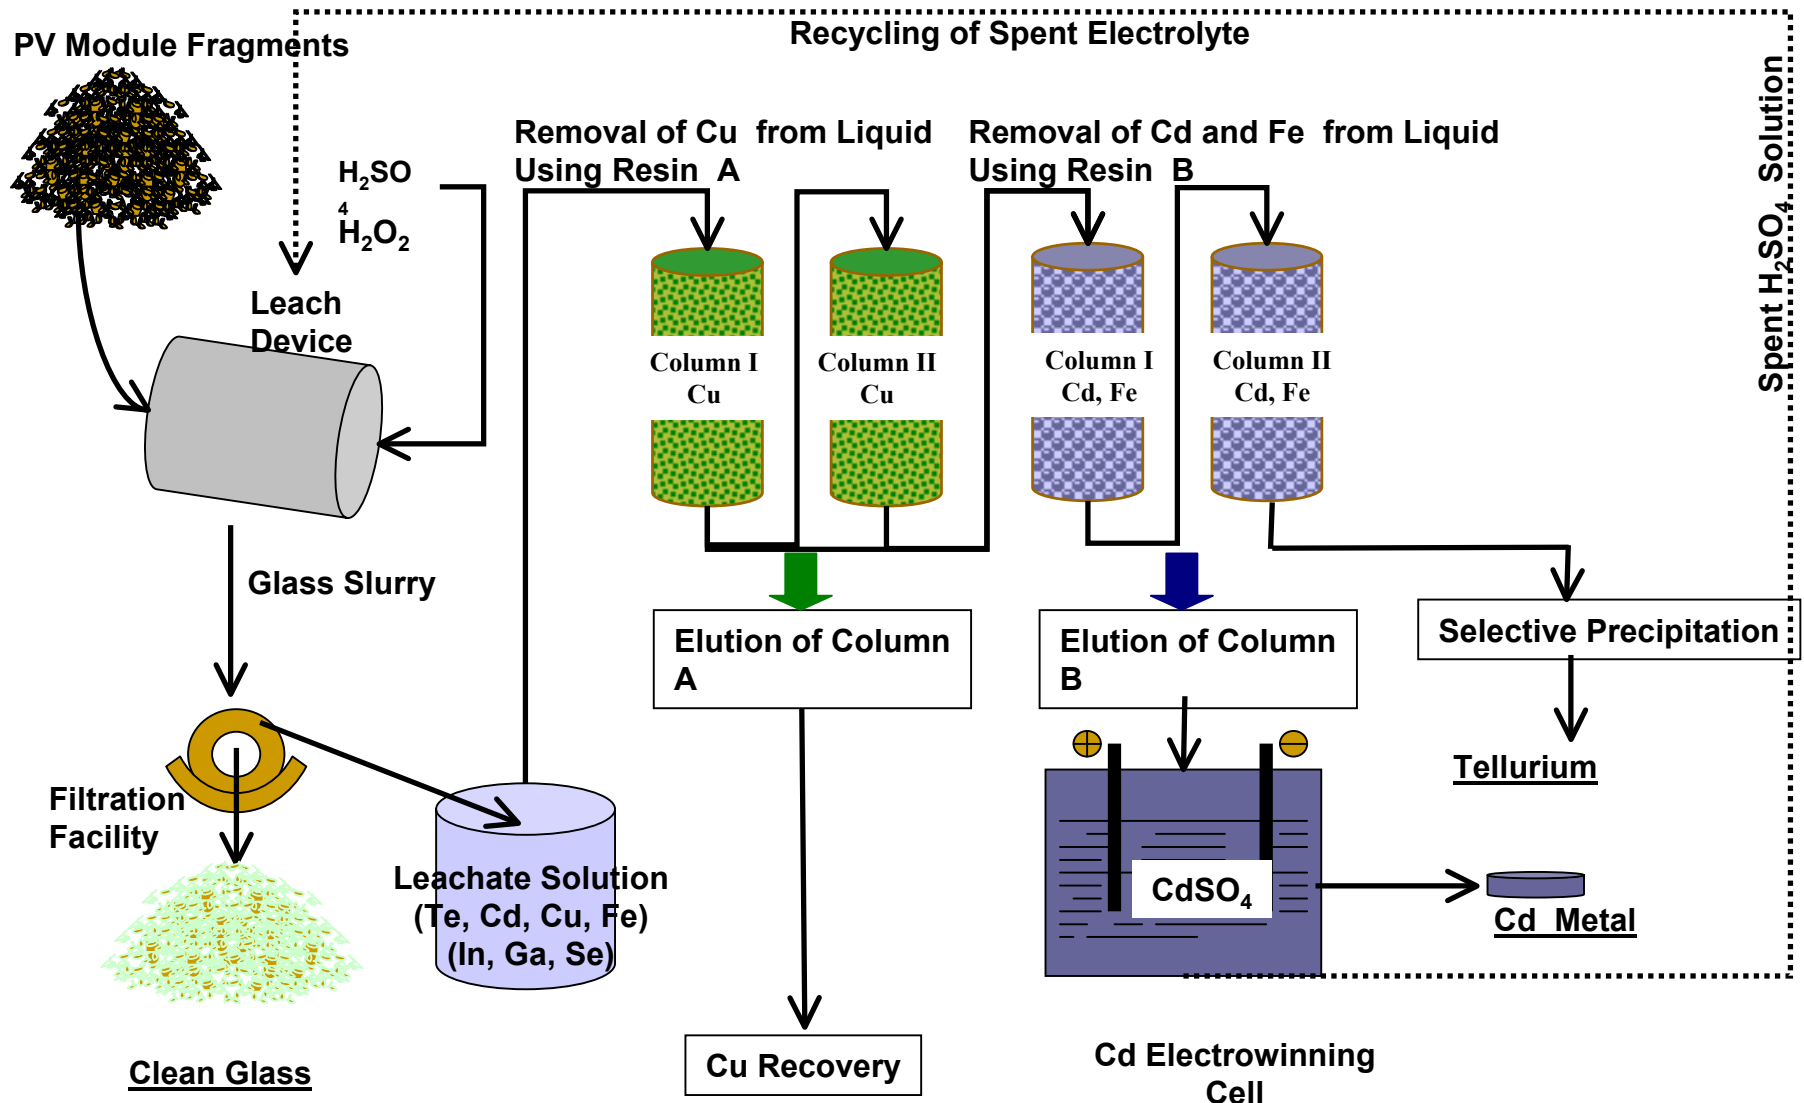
PV Module Fragments

Recycling of Spent Electrolyte

Spent $H_2SO_4$ Solution

$H_2SO_4$
$H_2O_2$

Leach Device

Removal of Cu from Liquid Using Resin A

Removal of Cd and Fe from Liquid Using Resin B

Column I
Cu

Column II
Cu

Column I
Cd, Fe

Column II
Cd, Fe

Glass Slurry

Elution of Column A

Elution of Column B

Selective Precipitation

Tellurium

Filtration Facility

Leachate Solution
(Te, Cd, Cu, Fe)
(In, Ga, Se)

$CdSO_4$

Cd Metal

Clean Glass

Cu Recovery

Cd Electrowinning Cell